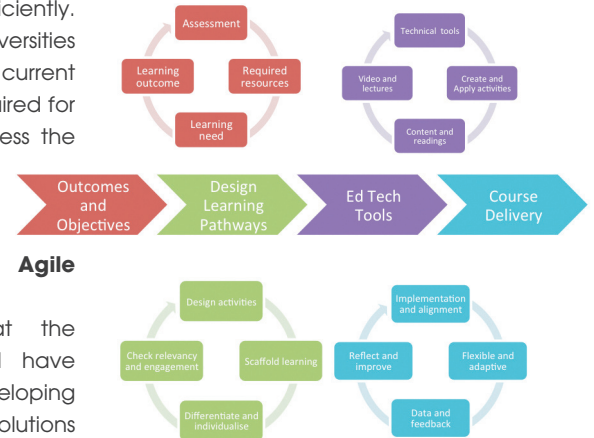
ciently. versities current uired for ess the

Assessment
Learning outcome
Required resources
Learning need

Technical tools
Video and lectures
Create and Apply activities
Content and readings

Outcomes and Objectives
Design Learning Pathways
Ed Tech Tools
Course Delivery

Agile

at the l have eloping olutions

Design activities
Check relevancy and engagement
Scaffold learning
Differentiate and individualise

Implementation and alignment
Reflect and improve
Flexible and adaptive
Data and feedback